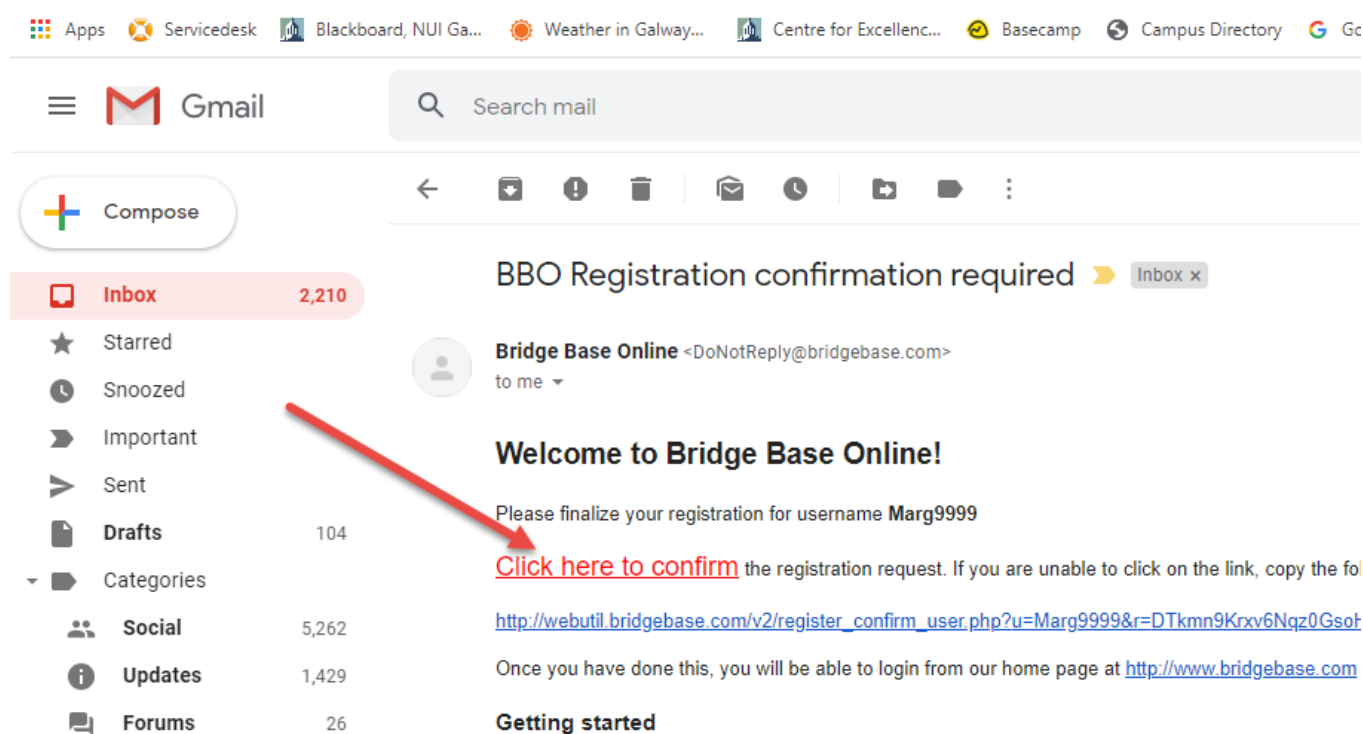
Apps Servicedesk Blackboard, NUI Ga... Weather in Galway... Centre for Excellenc... Basecamp Campus Directory G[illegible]

Gmail

Search mail

Compose

Inbox 2,210
Starred
Snoozed
Important
Sent
Drafts 104
Categories
Social 5,262
Updates 1,429
Forums 26

BBO Registration confirmation required Inbox ×

Bridge Base Online <DoNotReply@bridgebase.com>
to me

Welcome to Bridge Base Online!

Please finalize your registration for username Marg9999

Click here to confirm the registration request. If you are unable to click on the link, copy the fo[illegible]

http://webutil.bridgebase.com/v2/register_confirm_user.php?u=Marg9999&r=DTkmn9Krxv6Nqz0Gso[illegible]

Once you have done this, you will be able to login from our home page at http://www.bridgebase.com

Getting started